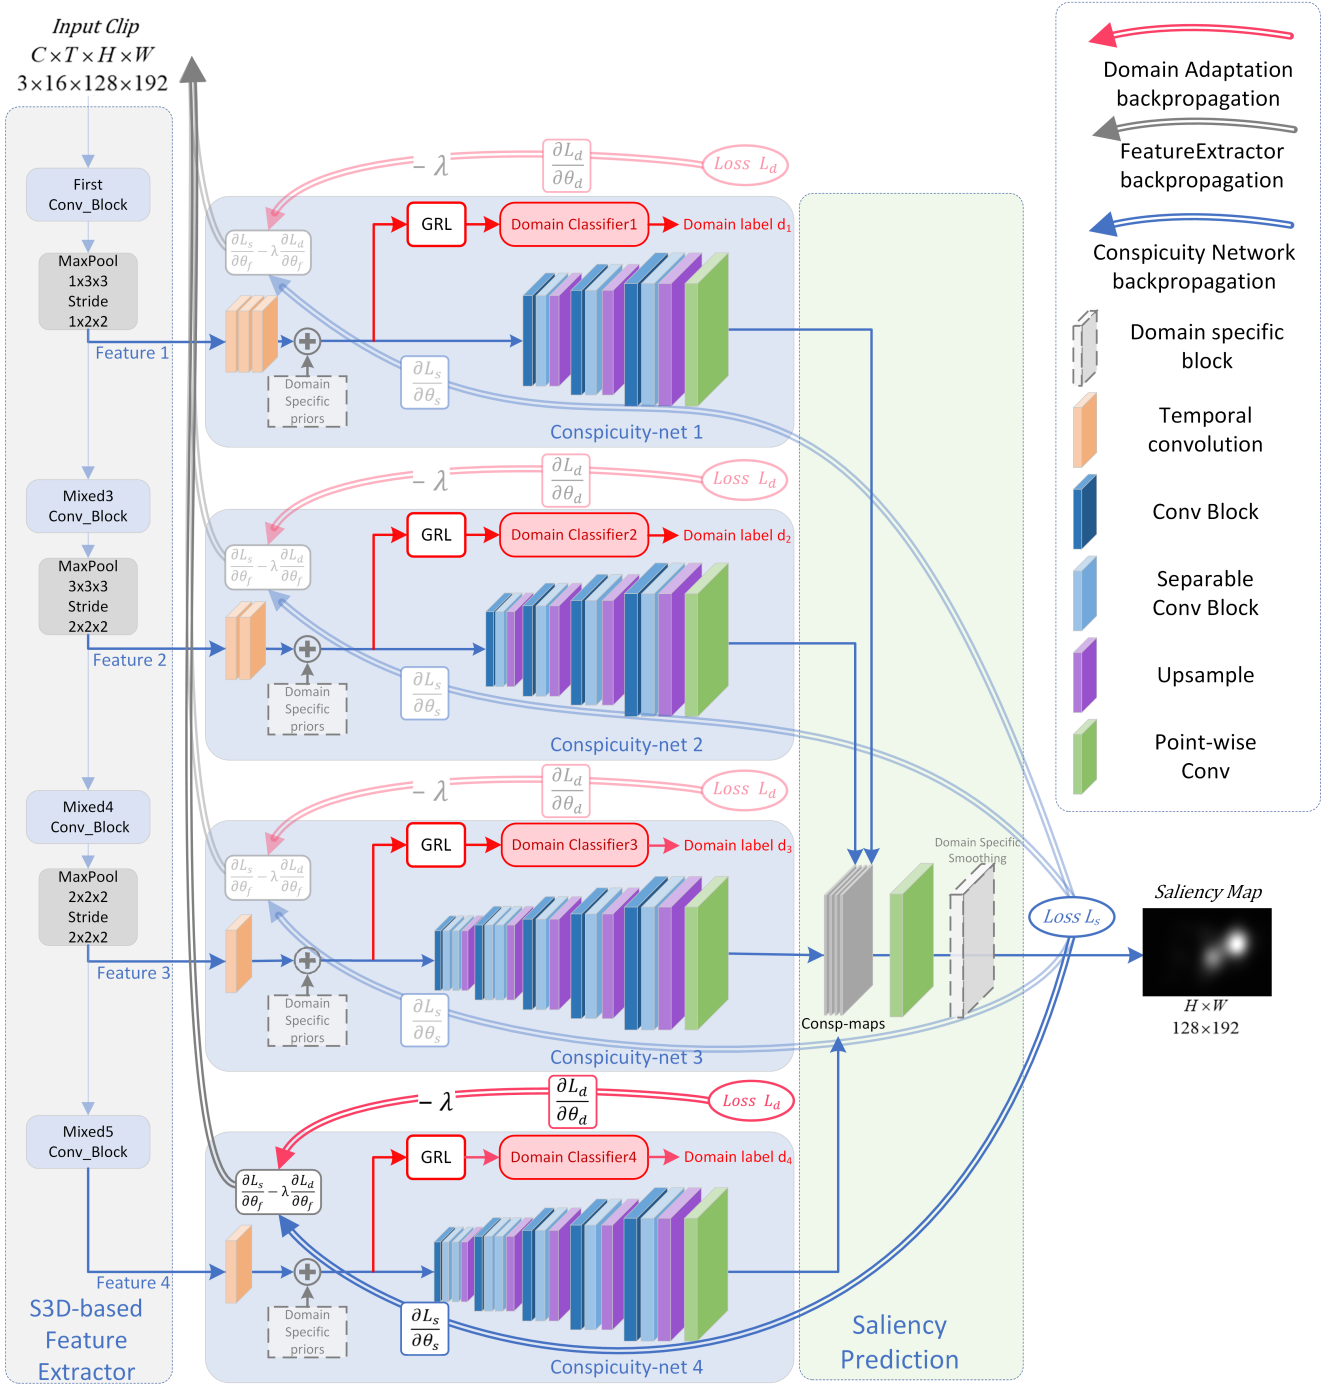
Input Clip
$C \times T \times H \times W$
$3 \times 16 \times 128 \times 192$

First Conv_Block
MaxPool 1x3x3 Stride 1x2x2
Feature 1

Mixed3 Conv_Block
MaxPool 3x3x3 Stride 2x2x2
Feature 2

Mixed4 Conv_Block
MaxPool 2x2x2 Stride 2x2x2
Feature 3

Mixed5 Conv_Block
Feature 4

S3D-based Feature Extractor

$-\lambda$ $\frac{\partial L_d}{\partial \theta_d}$ Loss $L_d$
$\frac{\partial L_s}{\partial \theta_f} - \lambda \frac{\partial L_d}{\partial \theta_f}$
GRL
Domain Classifier1
Domain label $d_1$
Domain Specific priors
$\frac{\partial L_s}{\partial \theta_s}$
Conspicuity-net 1

$-\lambda$ $\frac{\partial L_d}{\partial \theta_d}$ Loss $L_d$
$\frac{\partial L_s}{\partial \theta_f} - \lambda \frac{\partial L_d}{\partial \theta_f}$
GRL
Domain Classifier2
Domain label $d_2$
Domain Specific priors
$\frac{\partial L_s}{\partial \theta_s}$
Conspicuity-net 2

$-\lambda$ $\frac{\partial L_d}{\partial \theta_d}$ Loss $L_d$
$\frac{\partial L_s}{\partial \theta_f} - \lambda \frac{\partial L_d}{\partial \theta_f}$
GRL
Domain Classifier3
Domain label $d_3$
Domain Specific priors
$\frac{\partial L_s}{\partial \theta_s}$
Conspicuity-net 3

$-\lambda$ $\frac{\partial L_d}{\partial \theta_d}$ Loss $L_d$
$\frac{\partial L_s}{\partial \theta_f} - \lambda \frac{\partial L_d}{\partial \theta_f}$
GRL
Domain Classifier4
Domain label $d_4$
Domain Specific priors
$\frac{\partial L_s}{\partial \theta_s}$
Conspicuity-net 4

Domain Specific Smoothing
Consp-maps
Loss $L_s$
Saliency Prediction
Saliency Map
$H \times W$
$128 \times 192$

Domain Adaptation backpropagation
FeatureExtractor backpropagation
Conspicuity Network backpropagation
Domain specific block
Temporal convolution
Conv Block
Separable Conv Block
Upsample
Point-wise Conv